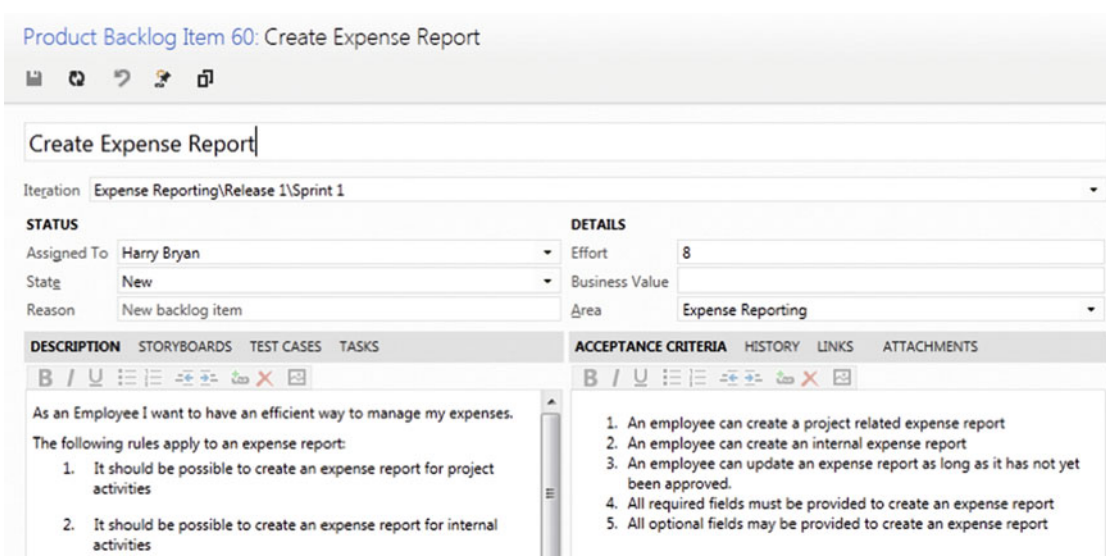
Product Backlog Item 60: Create Expense Report

Create Expense Report

Iteration Expense Reporting\Release 1\Sprint 1

STATUS

| Assigned To | Harry Bryan |
|---|---|
| State | New |
| Reason | New backlog item |

DETAILS

| Effort | 8 |
|---|---|
| Business Value | |
| Area | Expense Reporting |

DESCRIPTION STORYBOARDS TEST CASES TASKS

As an Employee I want to have an efficient way to manage my expenses.

The following rules apply to an expense report:

1. It should be possible to create an expense report for project activities

2. It should be possible to create an expense report for internal activities

ACCEPTANCE CRITERIA HISTORY LINKS ATTACHMENTS

1. An employee can create a project related expense report
2. An employee can create an internal expense report
3. An employee can update an expense report as long as it has not yet been approved.
4. All required fields must be provided to create an expense report
5. All optional fields may be provided to create an expense report